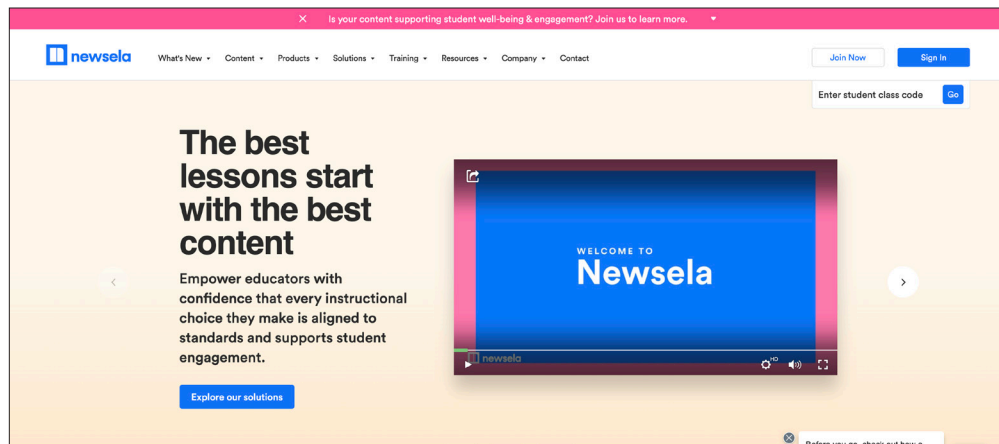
Is your content supporting student well-being & engagement? Join us to learn more.

newsela

What's New Content Products Solutions Training Resources Company Contact

Join Now

Sign In

Enter student class code

Go

The best lessons start with the best content

Empower educators with confidence that every instructional choice they make is aligned to standards and supports student engagement.

Explore our solutions

WELCOME TO

Newsela

newsela

HD

Before you go, check out how a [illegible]